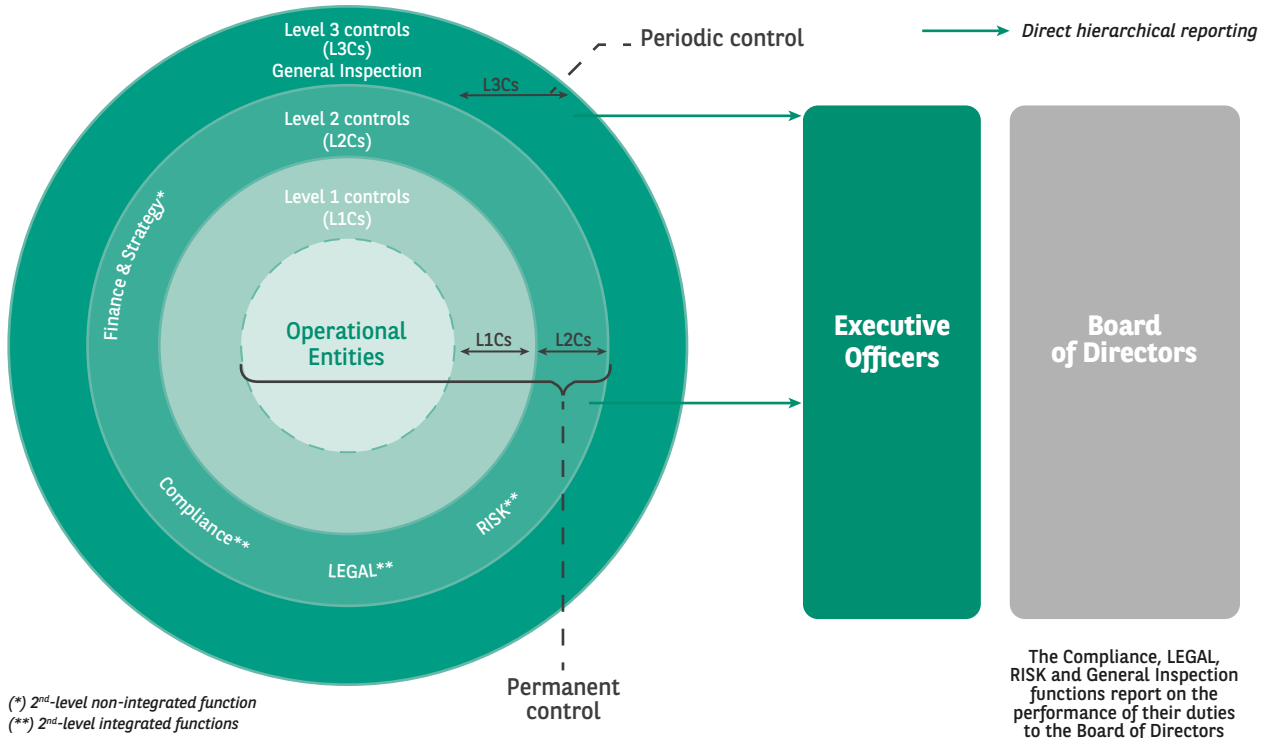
Direct hierarchical reporting

Level 3 controls
(L3Cs)
General Inspection

Periodic control

L3Cs

Level 2 controls
(L2Cs)

Level 1 controls
(L1Cs)

Finance & Strategy*

Operational Entities

L1Cs

L2Cs

Compliance**

LEGAL**

RISK**

Executive Officers

Board of Directors

Permanent control

(*) 2$^{nd}$-level non-integrated function
(**) 2$^{nd}$-level integrated functions

The Compliance, LEGAL, RISK and General Inspection functions report on the performance of their duties to the Board of Directors